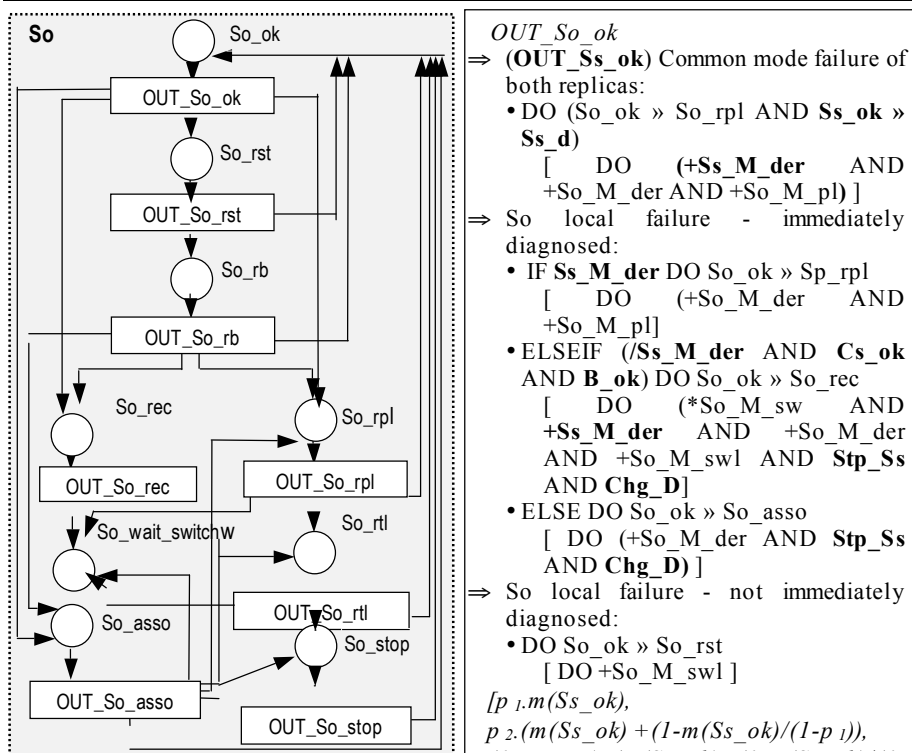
So

So_ok

OUT_So_ok

So_rst

OUT_So_rst

So_rb

OUT_So_rb

So_rec

So_rpl

OUT_So_rec

OUT_So_rpl

So_wait_switchw

So_rtl

OUT_So_rtl

So_asso

So_stop

OUT_So_asso

OUT_So_stop

*OUT_So_ok*

⇒ (**OUT_Ss_ok**) Common mode failure of both replicas:

• DO (So_ok » So_rpl AND **Ss_ok » Ss_d**)
[ DO **(+Ss_M_der** AND +So_M_der AND +So_M_pl**)** ]

⇒ So local failure - immediately diagnosed:

• IF **Ss_M_der** DO So_ok » Sp_rpl
[ DO (+So_M_der AND +So_M_pl]

• ELSEIF (**/Ss_M_der** AND **Cs_ok** AND **B_ok**) DO So_ok » So_rec
[ DO (*So_M_sw AND **+Ss_M_der** AND +So_M_der AND +So_M_swl AND **Stp_Ss** AND **Chg_D**]

• ELSE DO So_ok » So_asso
[ DO (+So_M_der AND **Stp_Ss** AND **Chg_D)** ]

⇒ So local failure - not immediately diagnosed:

• DO So_ok » So_rst
[ DO +So_M_swl ]

*[p ₁.m(Ss_ok),*

*p ₂.(m(Ss_ok) +(1-m(Ss_ok)/(1-p ₁)),*